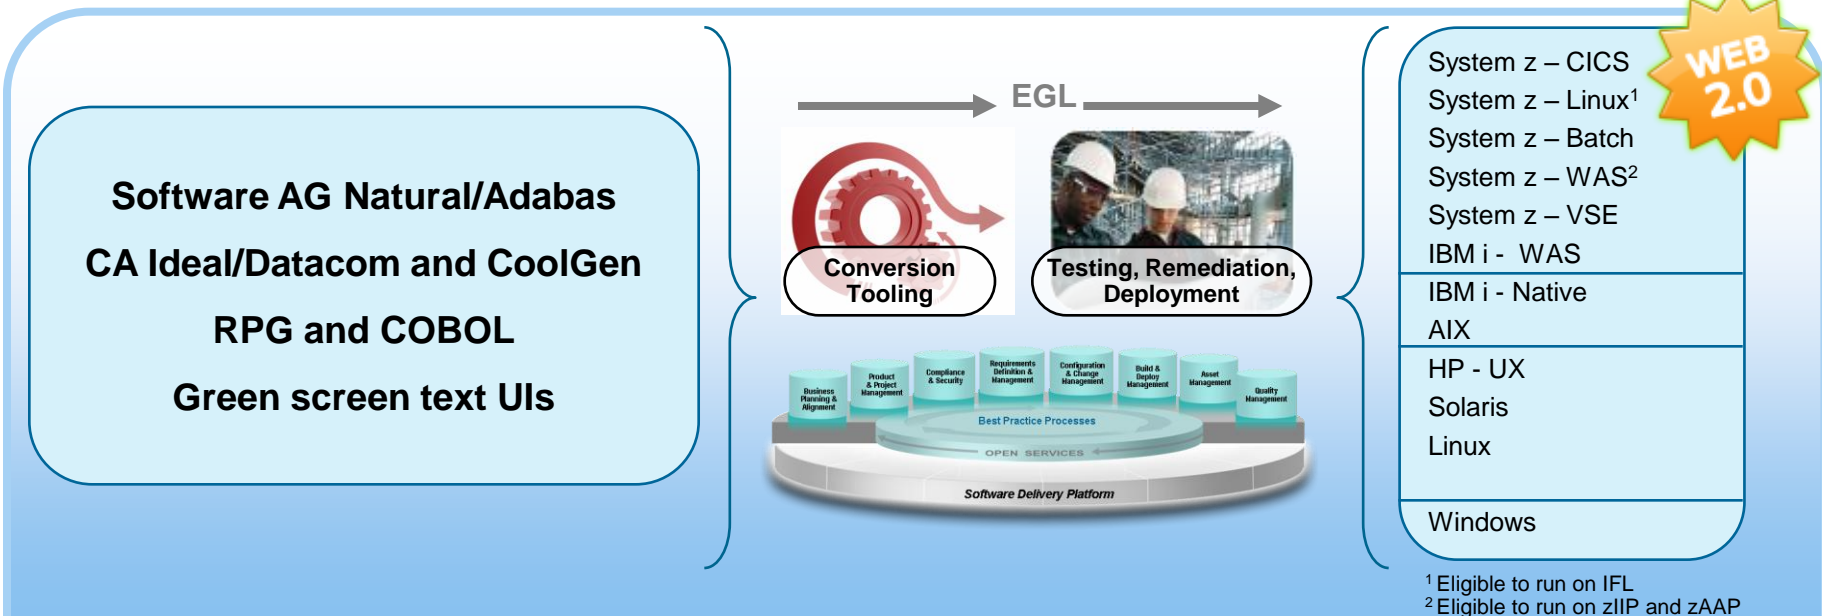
Software AG Natural/Adabas

CA Ideal/Datacom and CoolGen

RPG and COBOL

Green screen text UIs

EGL

Conversion Tooling

Testing, Remediation, Deployment

Business Planning & Alignment

Product & Project Management

Compliance & Security

Requirements Definition & Management

Configuration & Change Management

Build & Deploy Management

Asset Management

Quality Management

Best Practice Processes

OPEN SERVICES

Software Delivery Platform

WEB 2.0

System z – CICS
System z – Linux$^1$
System z – Batch
System z – WAS$^2$
System z – VSE
IBM i - WAS
IBM i - Native
AIX
HP - UX
Solaris
Linux
Windows

$^1$ Eligible to run on IFL
$^2$ Eligible to run on zIIP and zAAP